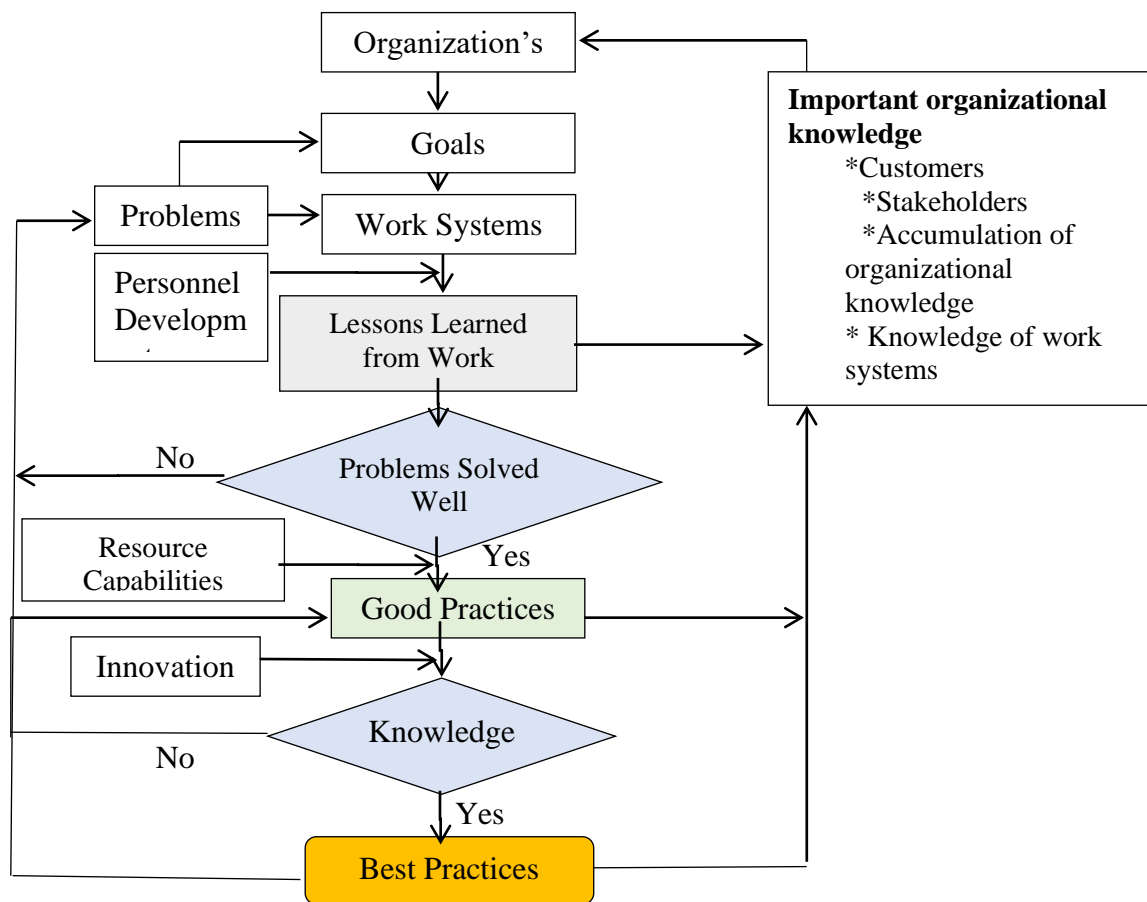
Organization's

Goals

Problems

Work Systems

Personnel Developm

Lessons Learned from Work

Important organizational knowledge
*Customers
*Stakeholders
*Accumulation of organizational knowledge
* Knowledge of work systems

No

Problems Solved Well

Yes

Resource Capabilities

Good Practices

Innovation

Knowledge

No

Yes

Best Practices